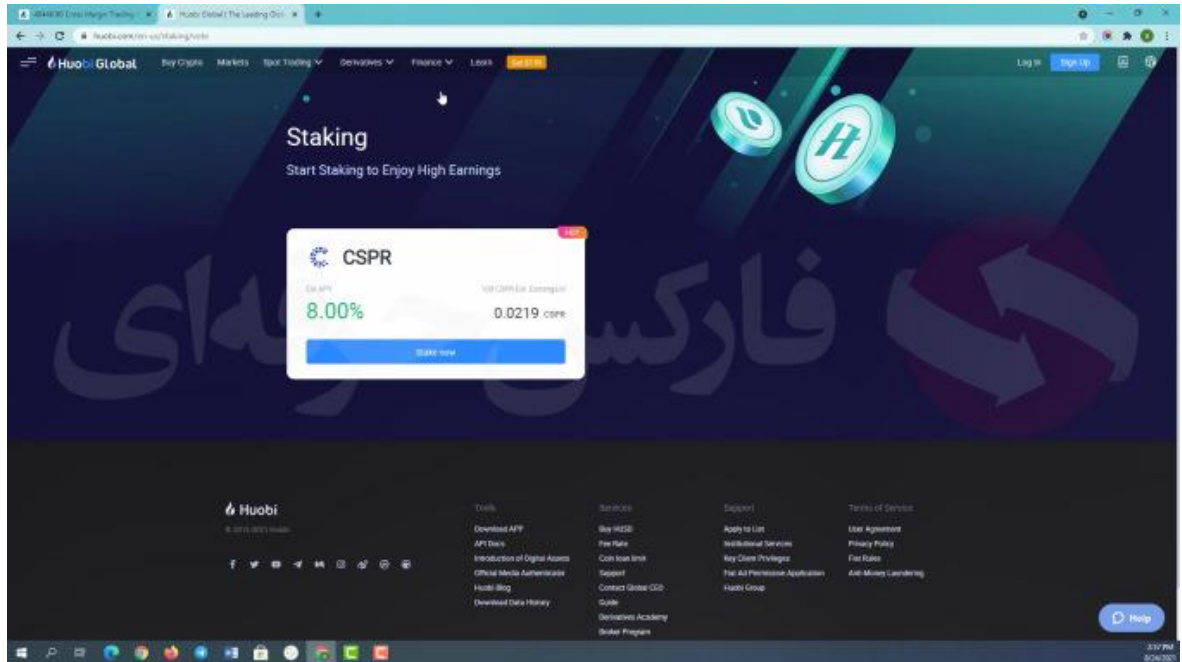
Huobi Global | The Leading Gl...

huobi.com/en-us/staking/vote

Huobi Global   Buy Crypto   Markets   Spot Trading   Derivatives   Finance   Learn   Get $130

Log In   Sign Up

Staking

Start Staking to Enjoy High Earnings

HOT

CSPR

Est. APY

8.00%

0.0219 CSPR

Stake now

فارکس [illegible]ه‌ای

Huobi

© 2013-2021 Huobi

Tools
Download APP
API Docs
Introduction of Digital Assets
Official Media Authenticator
Huobi Blog
Download Data History

Services
Buy HUSD
Fee Rate
Coin loan limit
Support
Contact Global CEO
Guide
Derivatives Academy
Broker Program

Support
Apply to List
Institutional Services
Key Client Privileges
Fiat Ad Permission Application
Huobi Group

Terms of Service
User Agreement
Privacy Policy
Fee Rules
Anti-Money Laundering

Help

3:57 PM
8/24/2021